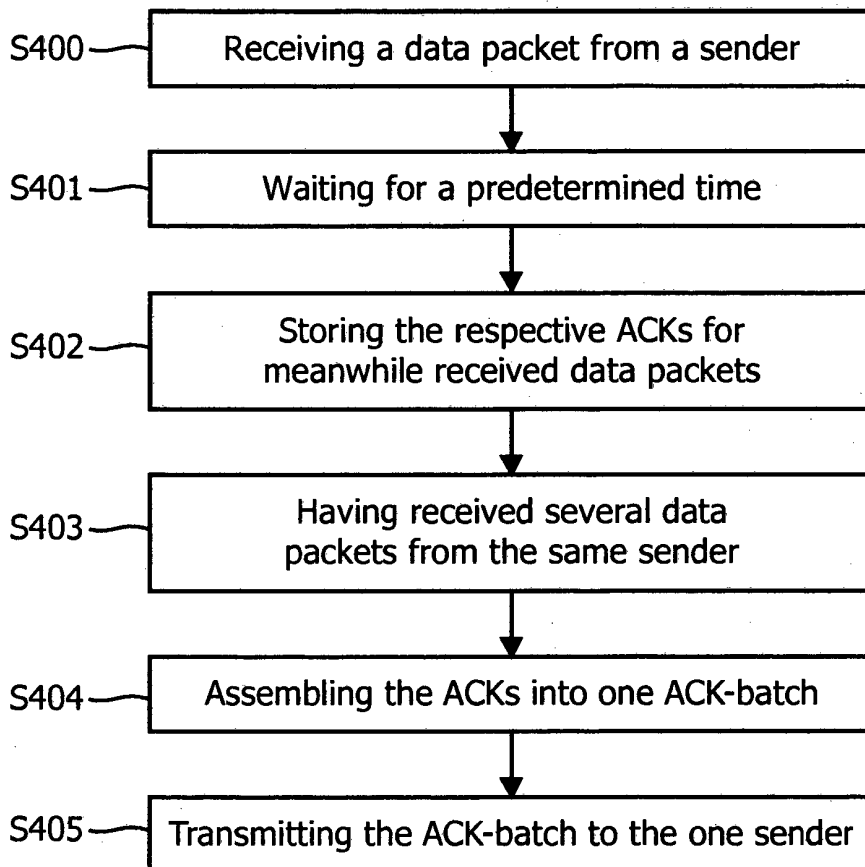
S400 Receiving a data packet from a sender

S401 Waiting for a predetermined time

S402 Storing the respective ACKs for meanwhile received data packets

S403 Having received several data packets from the same sender

S404 Assembling the ACKs into one ACK-batch

S405 Transmitting the ACK-batch to the one sender